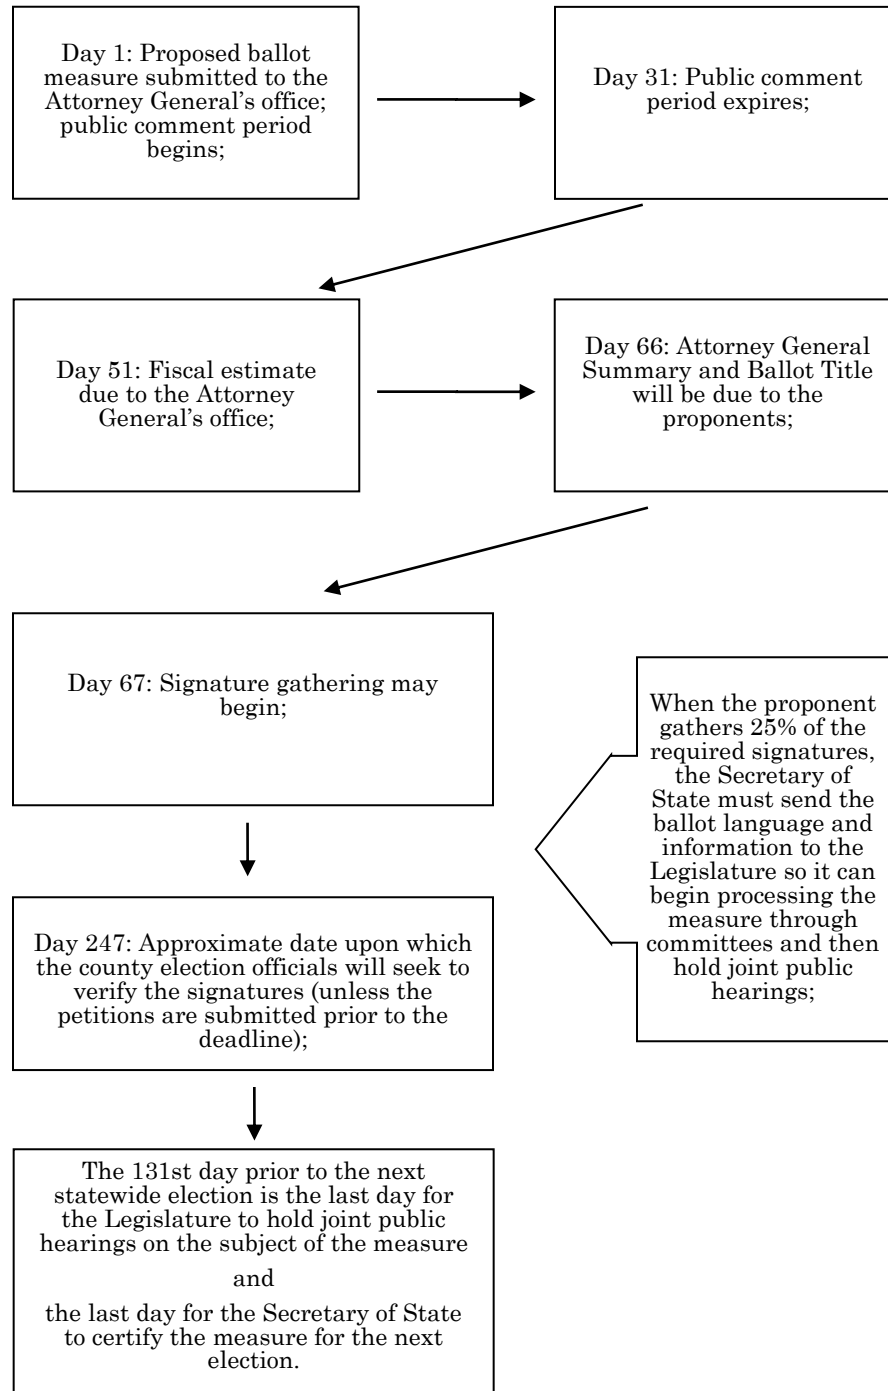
Day 1: Proposed ballot measure submitted to the Attorney General's office; public comment period begins;

Day 31: Public comment period expires;

Day 51: Fiscal estimate due to the Attorney General's office;

Day 66: Attorney General Summary and Ballot Title will be due to the proponents;

Day 67: Signature gathering may begin;

When the proponent gathers 25% of the required signatures, the Secretary of State must send the ballot language and information to the Legislature so it can begin processing the measure through committees and then hold joint public hearings;

Day 247: Approximate date upon which the county election officials will seek to verify the signatures (unless the petitions are submitted prior to the deadline);

The 131st day prior to the next statewide election is the last day for the Legislature to hold joint public hearings on the subject of the measure

and

the last day for the Secretary of State to certify the measure for the next election.